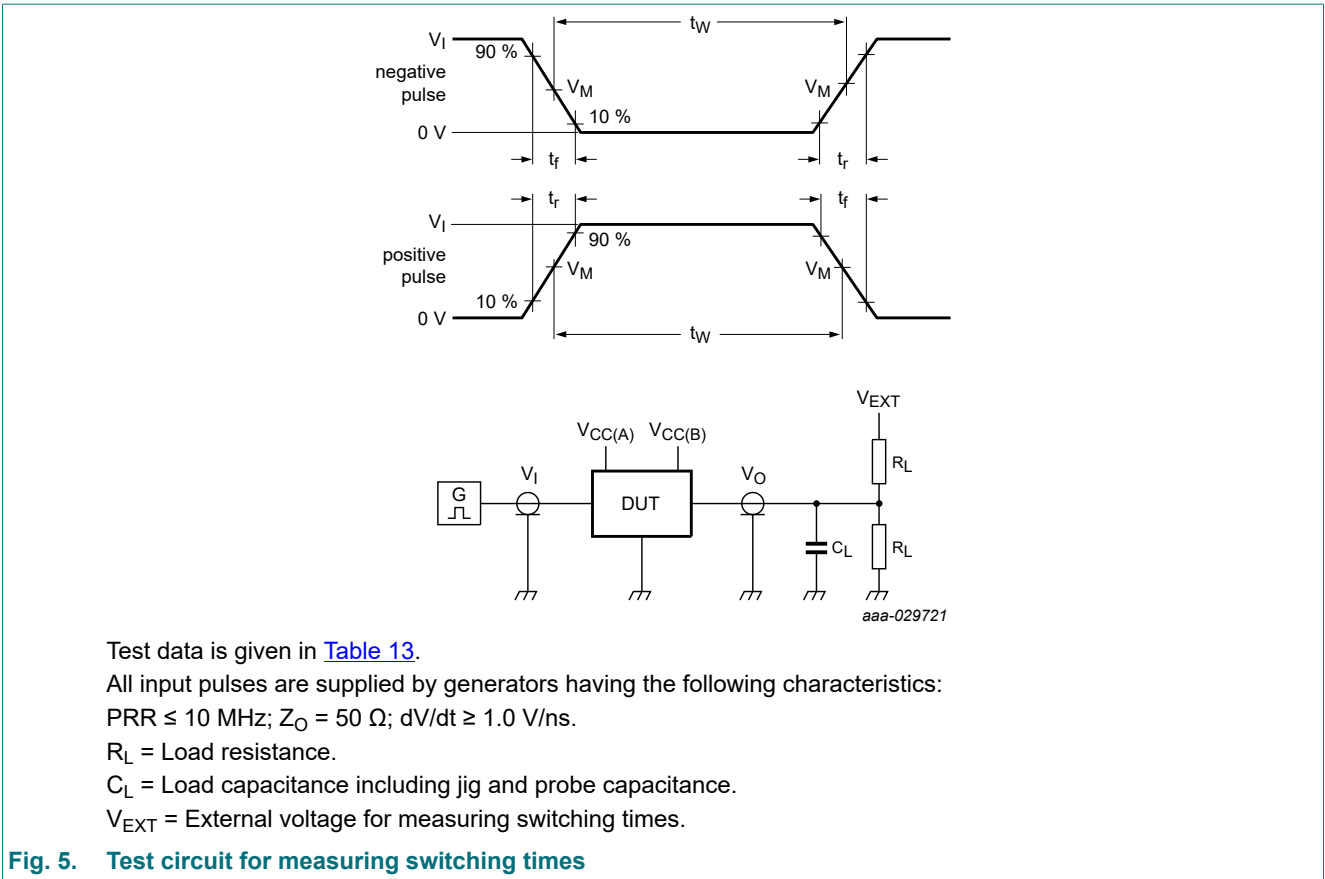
$t_W$

$V_I$

90 %

negative pulse

$V_M$

$V_M$

10 %

0 V

$t_f$

$t_r$

$t_r$

$t_f$

$V_I$

90 %

positive pulse

$V_M$

$V_M$

10 %

0 V

$t_W$

$V_{EXT}$

$V_{CC(A)}$ $V_{CC(B)}$

$R_L$

G

$V_I$

DUT

$V_O$

$C_L$

$R_L$

aaa-029721

Test data is given in Table 13.

All input pulses are supplied by generators having the following characteristics:

PRR ≤ 10 MHz; $Z_O$ = 50 Ω; dV/dt ≥ 1.0 V/ns.

$R_L$ = Load resistance.

$C_L$ = Load capacitance including jig and probe capacitance.

$V_{EXT}$ = External voltage for measuring switching times.

Fig. 5. Test circuit for measuring switching times